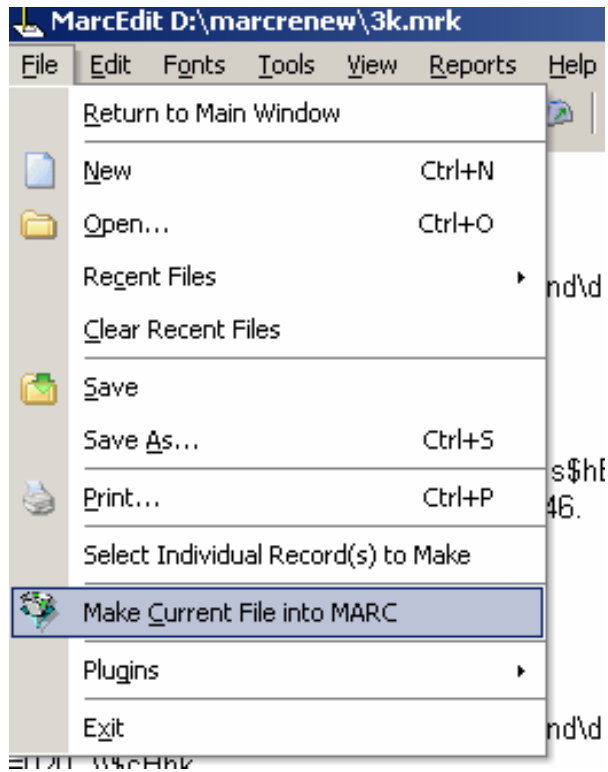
MarcEdit D:\marcrenew\3k.mrk

File Edit Fonts Tools View Reports Help

Return to Main Window

New Ctrl+N

Open... Ctrl+O

Recent Files

Clear Recent Files

Save

Save As... Ctrl+S

Print... Ctrl+P

Select Individual Record(s) to Make

Make Current File into MARC

Plugins

Exit

nd\d

s$hE
46.

nd\d

=020 \\$cHbk